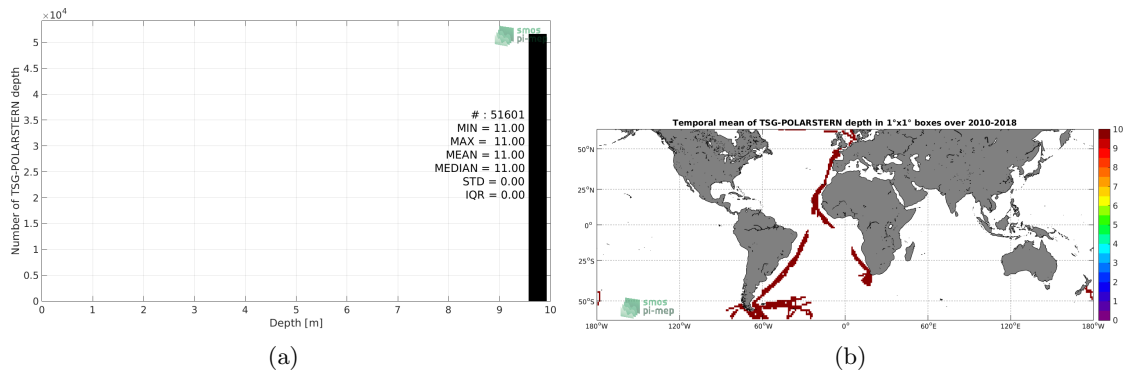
$\times 10^4$
5
4.5
4
3.5
3
2.5
2
1.5
1
0.5
0
Number of TSG-POLARSTERN depth
smos pi-mep
# : 51601
MIN = 11.00
MAX = 11.00
MEAN = 11.00
MEDIAN = 11.00
STD = 0.00
IQR = 0.00
0 1 2 3 4 5 6 7 8 9 10
Depth [m]
(a)

Temporal mean of TSG-POLARSTERN depth in 1°x1° boxes over 2010-2018
50°N
25°N
0°
25°S
50°S
180°W 120°W 60°W 0° 60°E 120°E 180°W
smos pi-mep
10
9
8
7
6
5
4
3
2
1
0
(b)